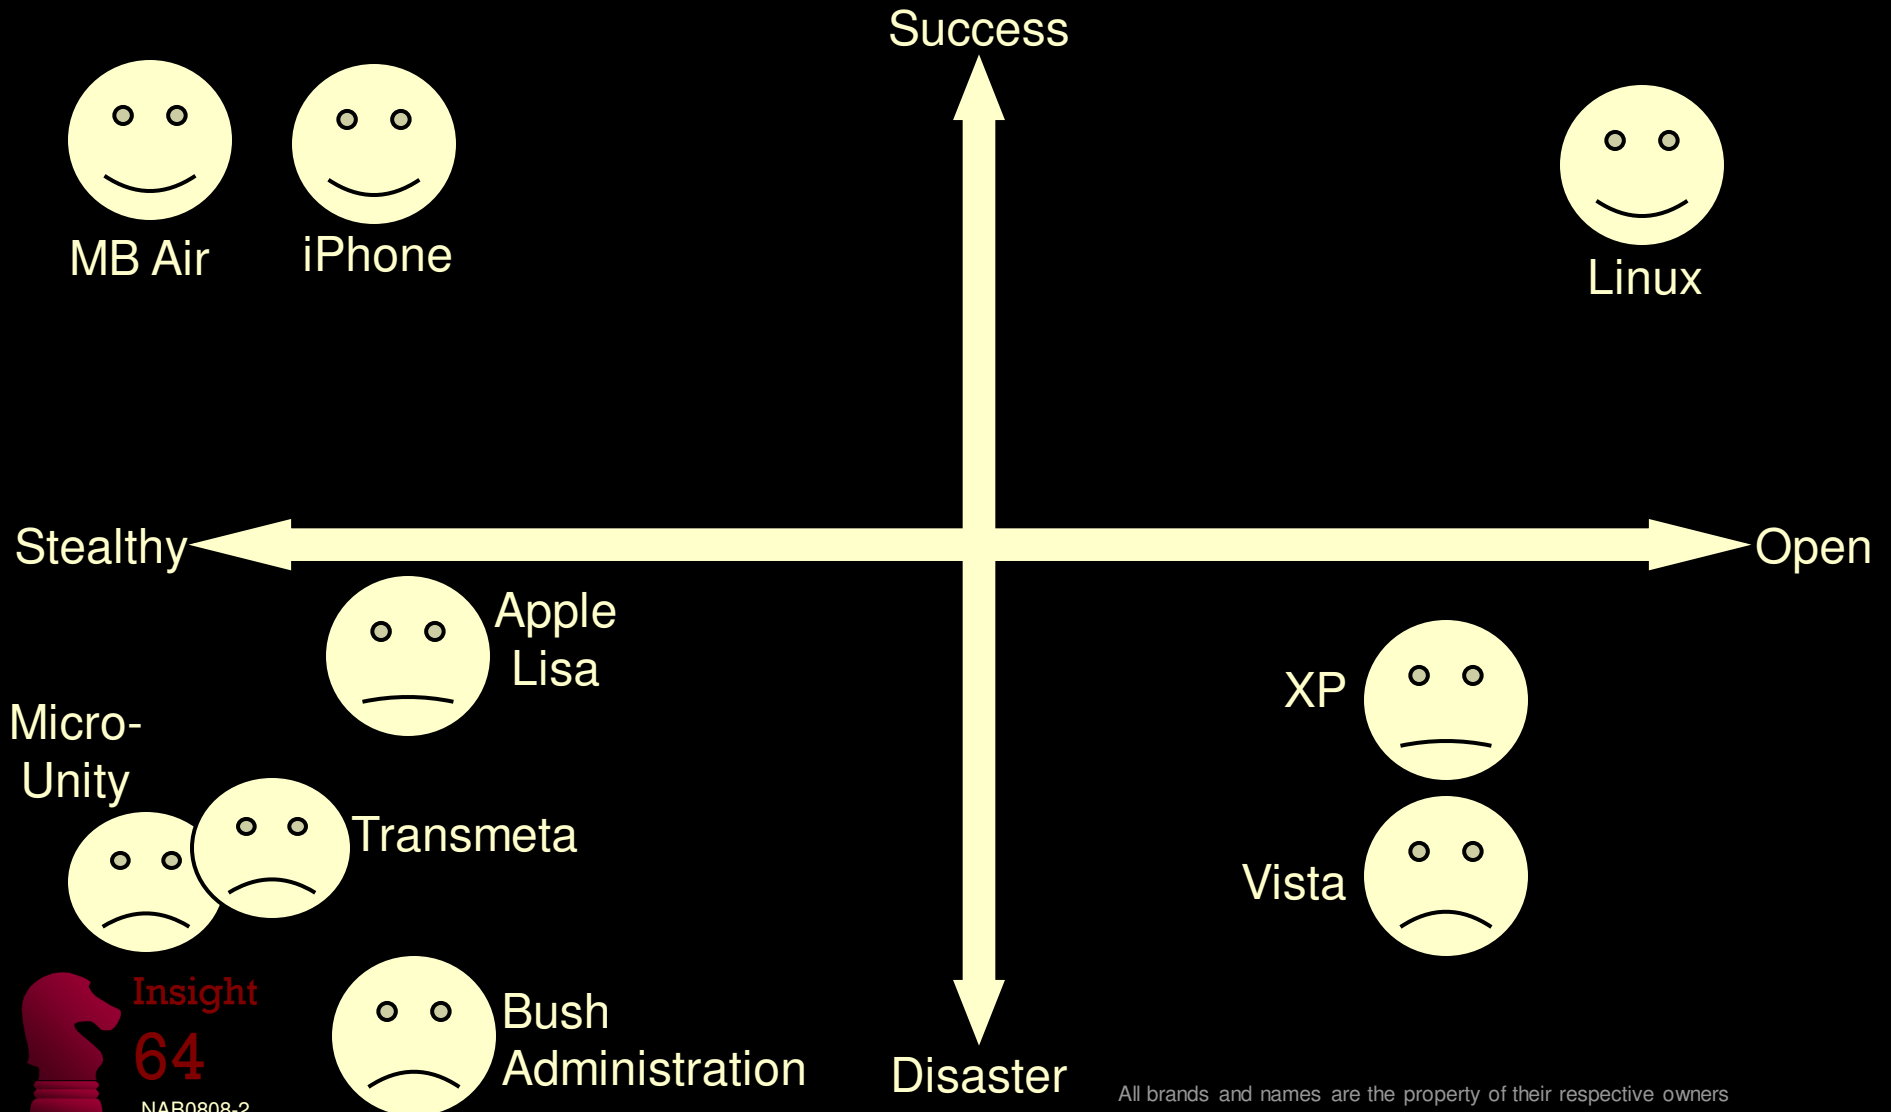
Success

MB Air

iPhone

Linux

Stealthy

Open

Apple Lisa

XP

Micro-Unity

Transmeta

Vista

Insight 64

NAB0808-2

Bush Administration

Disaster

All brands and names are the property of their respective owners